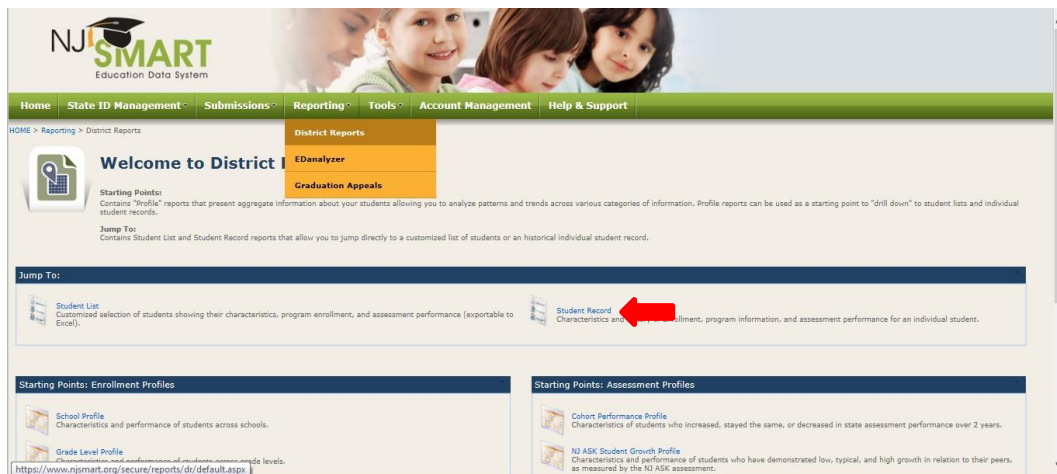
NJ SMART
Education Data System

Home | State ID Management | Submissions | Reporting | Tools | Account Management | Help & Support

District Reports
EDanalyzer
Graduation Appeals

HOME > Reporting > District Reports

Welcome to District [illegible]

Starting Points:
Contains "Profile" reports that present aggregate information about your students allowing you to analyze patterns and trends across various categories of information. Profile reports can be used as a starting point to "drill down" to student lists and individual student records.

Jump To:
Contains Student List and Student Record reports that allow you to jump directly to a customized list of students or an historical individual student record.

Jump To:

Student List
Customized selection of students showing their characteristics, program enrollment, and assessment performance (exportable to Excel).

Student Record
Characteristics and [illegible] enrollment, program information, and assessment performance for an individual student.

Starting Points: Enrollment Profiles

School Profile
Characteristics and performance of students across schools.

Grade Level Profile
Characteristics and performance of students across grade levels.

Starting Points: Assessment Profiles

Cohort Performance Profile
Characteristics of students who increased, stayed the same, or decreased in state assessment performance over 2 years.

NJ ASK Student Growth Profile
Characteristics and performance of students who have demonstrated low, typical, and high growth in relation to their peers, as measured by the NJ ASK assessment.

https://www.njsmart.org/secure/reports/dr/default.aspx